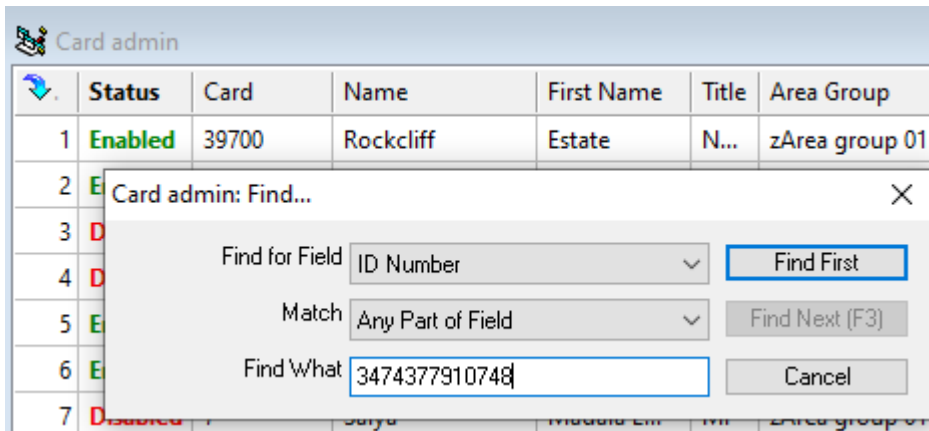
Card admin

| | Status | Card | Name | First Name | Title | Area Group |
|---|---|---|---|---|---|---|
| 1 | Enabled | 39700 | Rockcliff | Estate | N... | zArea group 01 |
| 2 | E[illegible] | | | | | |
| 3 | D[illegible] | | | | | |
| 4 | D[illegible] | | | | | |
| 5 | E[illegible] | | | | | |
| 6 | E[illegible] | | | | | |
| 7 | Disabled | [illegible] | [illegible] | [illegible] | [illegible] | zArea group 01 |

Card admin: Find...

Find for Field ID Number

Match Any Part of Field

Find What 3474377910748

Find First

Find Next (F3)

Cancel